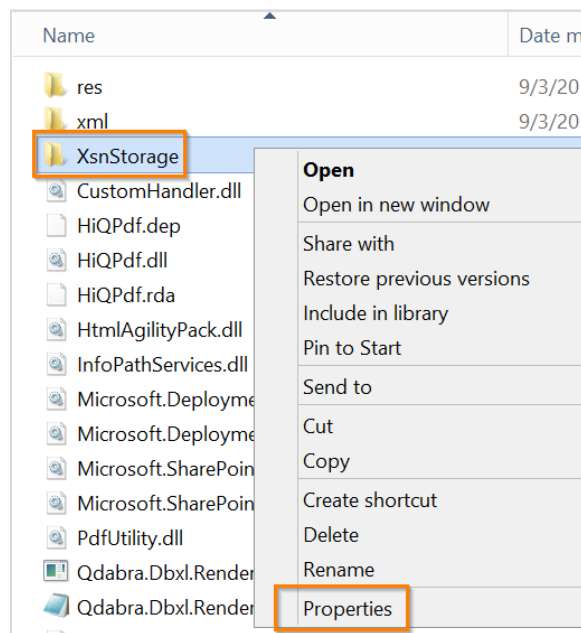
Name

Date m

res
9/3/20
xml
9/3/20
XsnStorage
CustomHandler.dll
HiQPdf.dep
HiQPdf.dll
HiQPdf.rda
HtmlAgilityPack.dll
InfoPathServices.dll
Microsoft.Deployme
Microsoft.Deployme
Microsoft.SharePoin
Microsoft.SharePoin
PdfUtility.dll
Qdabra.Dbxl.Render
Qdabra.Dbxl.Render

Open
Open in new window
Share with
Restore previous versions
Include in library
Pin to Start
Send to
Cut
Copy
Create shortcut
Delete
Rename
Properties